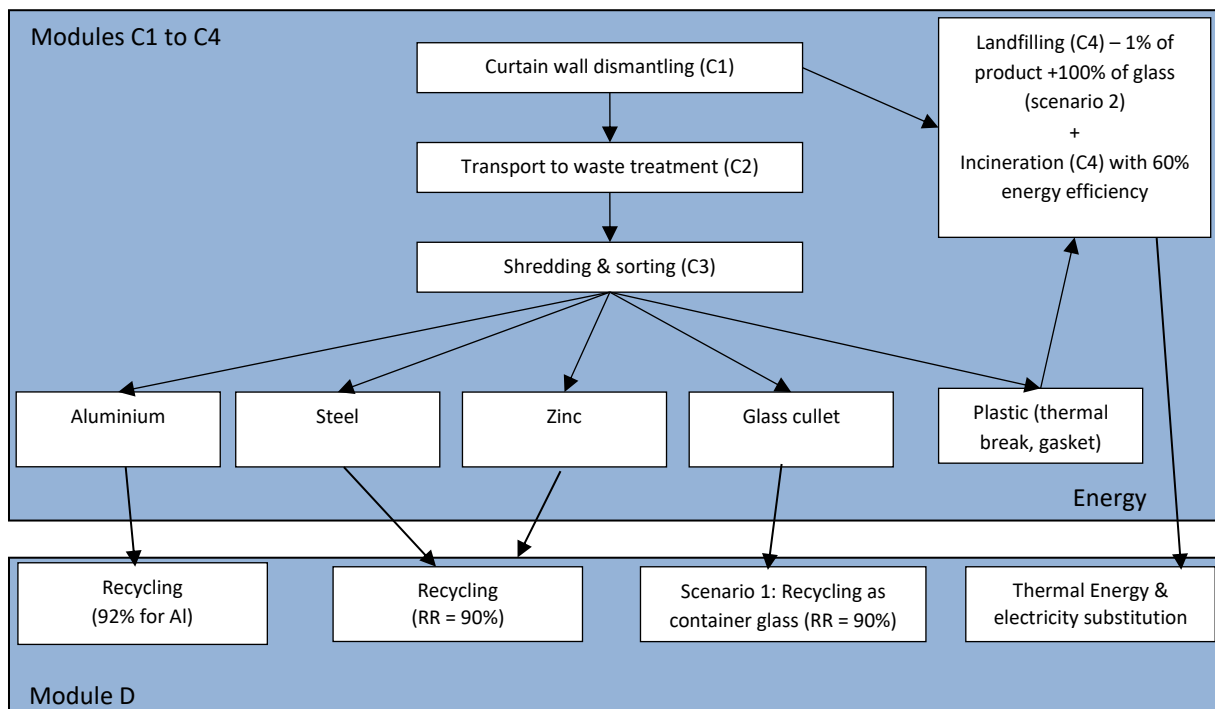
Modules C1 to C4

Curtain wall dismantling (C1)

Transport to waste treatment (C2)

Shredding & sorting (C3)

Landfilling (C4) – 1% of product +100% of glass (scenario 2)
+
Incineration (C4) with 60% energy efficiency

Aluminium

Steel

Zinc

Glass cullet

Plastic (thermal break, gasket)

Energy

Recycling (92% for Al)

Recycling (RR = 90%)

Scenario 1: Recycling as container glass (RR = 90%)

Thermal Energy & electricity substitution

Module D